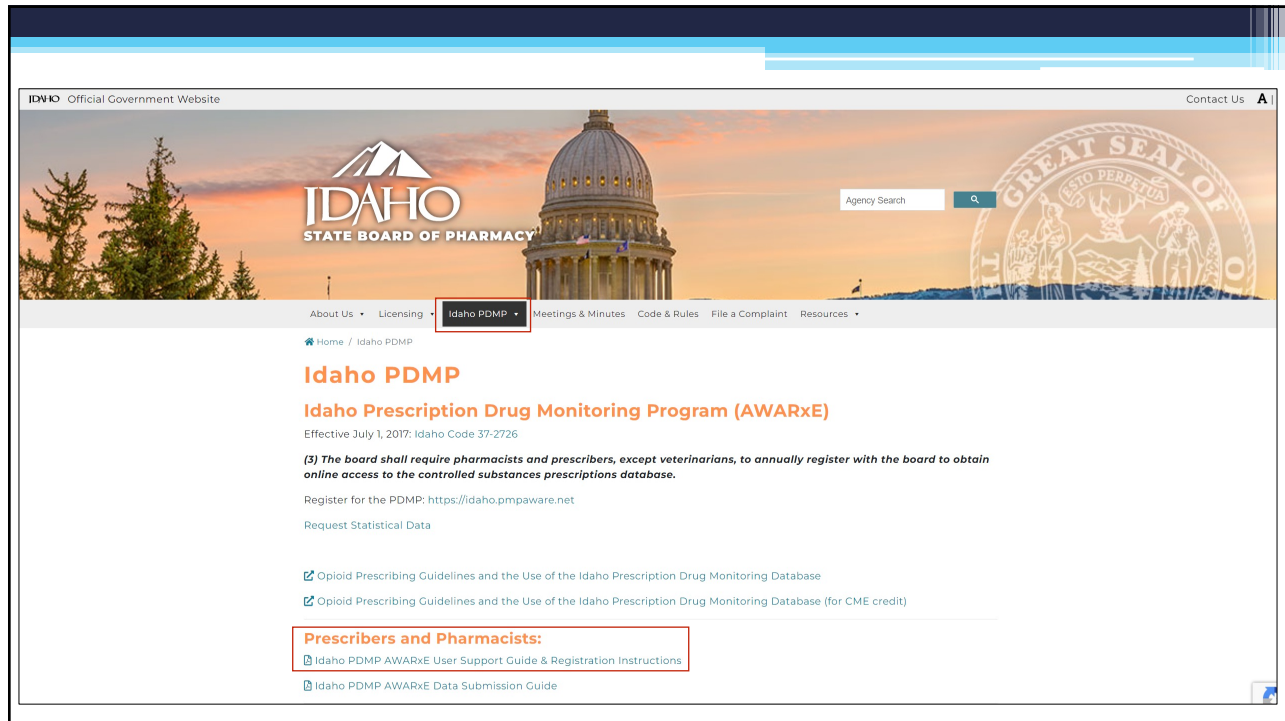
IDAHO Official Government Website

Contact Us A

IDAHO
STATE BOARD OF PHARMACY

Agency Search

GREAT SEAL OF
ESTO PERPETUA

About Us Licensing Idaho PDMP Meetings & Minutes Code & Rules File a Complaint Resources

Home / Idaho PDMP

Idaho PDMP

Idaho Prescription Drug Monitoring Program (AWARxE)

Effective July 1, 2017: Idaho Code 37-2726

(3) The board shall require pharmacists and prescribers, except veterinarians, to annually register with the board to obtain online access to the controlled substances prescriptions database.

Register for the PDMP: https://idaho.pmpaware.net

Request Statistical Data

Opioid Prescribing Guidelines and the Use of the Idaho Prescription Drug Monitoring Database

Opioid Prescribing Guidelines and the Use of the Idaho Prescription Drug Monitoring Database (for CME credit)

Prescribers and Pharmacists:

Idaho PDMP AWARxE User Support Guide & Registration Instructions

Idaho PDMP AWARxE Data Submission Guide